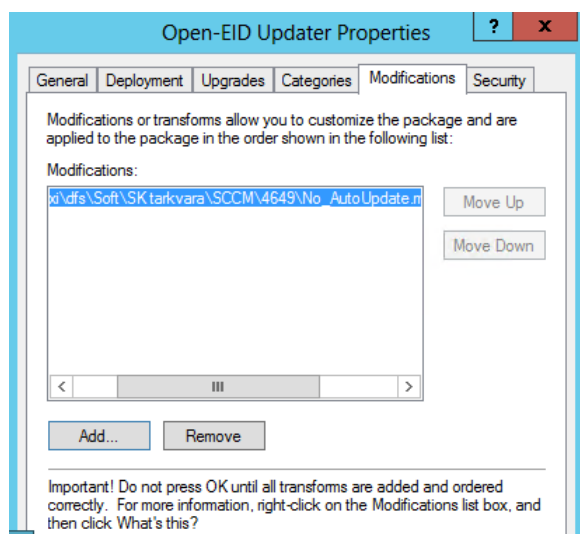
Open-EID Updater Properties

?

x

General

Deployment

Upgrades

Categories

Modifications

Security

Modifications or transforms allow you to customize the package and are applied to the package in the order shown in the following list:

Modifications:

xi\dfs\Soft\SK tarkvara\SCCM\4649\No_AutoUpdate.m

Move Up

Move Down

<

III

>

Add...

Remove

Important! Do not press OK until all transforms are added and ordered correctly. For more information, right-click on the Modifications list box, and then click What's this?